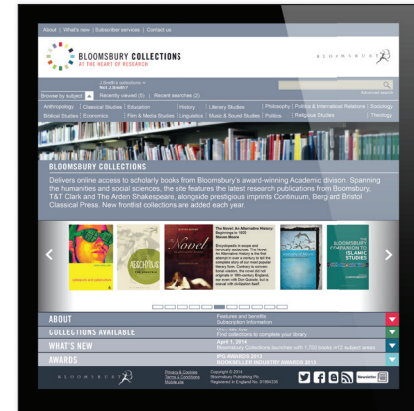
About | What's new | Subscriber services | Contact us

BLOOMSBURY COLLECTIONS
AT THE HEART OF RESEARCH

BLOOMSBURY

Smith's collections
Not LOGGED

Advanced search

Browse by subject | Recently viewed (5) | Recent searches (2)

Anthropology | Classical Studies | Education | History | Literary Studies | Philosophy | Politics & International Relations | Sociology
Biblical Studies | Economics | Film & Media Studies | Linguistics | Music & Sound Studies | Politics | Religious Studies | Theology

BLOOMSBURY COLLECTIONS

Delivers online access to scholarly books from Bloomsbury's award-winning Academic division. Spanning the humanities and social sciences, the site features the latest research publications from Bloomsbury, T&T Clark and The Arden Shakespeare, alongside prestigious imprints Continuum, Berg and Bristol Classical Press. New frontlist collections are added each year.

Novel

The Novel: An Alternative History: Beginnings to 1600
Steven Moore

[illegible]

THE BLOOMSBURY COMPANION TO ISLAMIC STUDIES

ABOUT
Features and benefits
Subscription information

COLLECTIONS AVAILABLE
Find collections to complete your library

WHAT'S NEW
April 1, 2014
Bloomsbury Collections launches with 1,700 books in 12 subject areas

AWARDS
IPG AWARDS 2013
BOOKSELLER INDUSTRY AWARDS 2013

BLOOMSBURY
Privacy & Cookies
Terms & Conditions
Mobile site
Copyright © 2014
Bloomsbury Publishing Plc
Registered in England No. 01984336

Newsletter